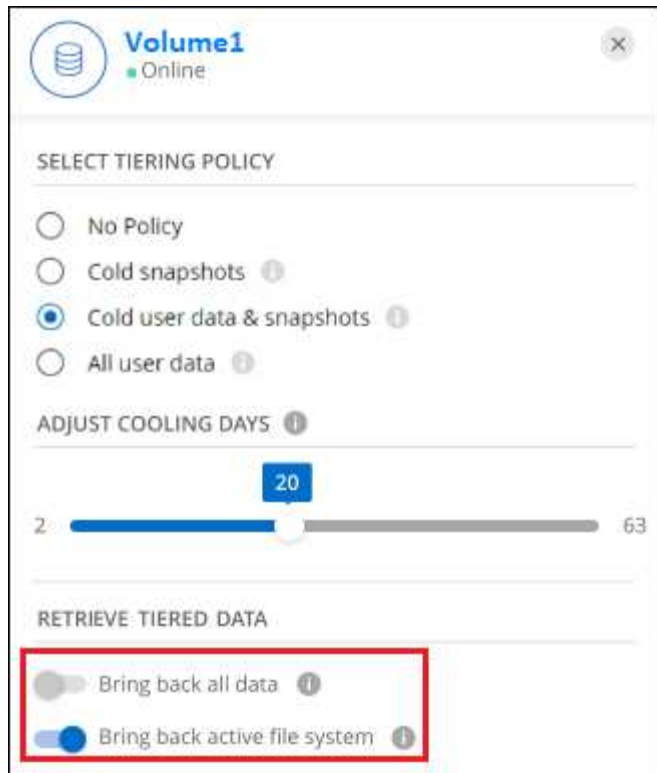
Volume1
Online

×

SELECT TIERING POLICY

No Policy

Cold snapshots

Cold user data & snapshots

All user data

ADJUST COOLING DAYS

20

2

63

RETRIEVE TIERED DATA

Bring back all data

Bring back active file system